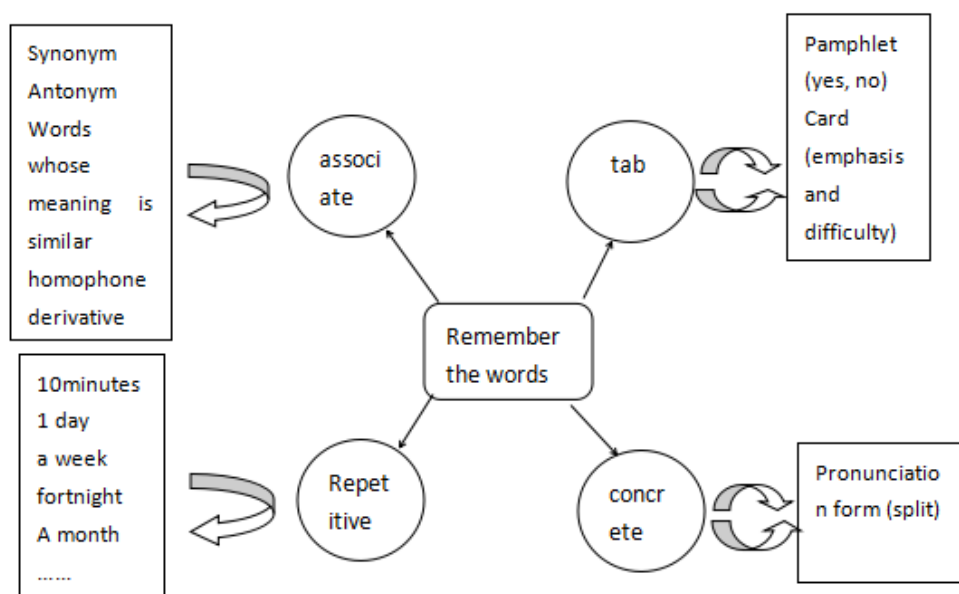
Synonym
Antonym
Words whose meaning is similar
homophone
derivative

associate

tab

Pamphlet (yes, no)
Card (emphasis and difficulty)

Remember the words

10minutes
1 day
a week
fortnight
A month
……

Repetitive

concrete

Pronunciation form (split)